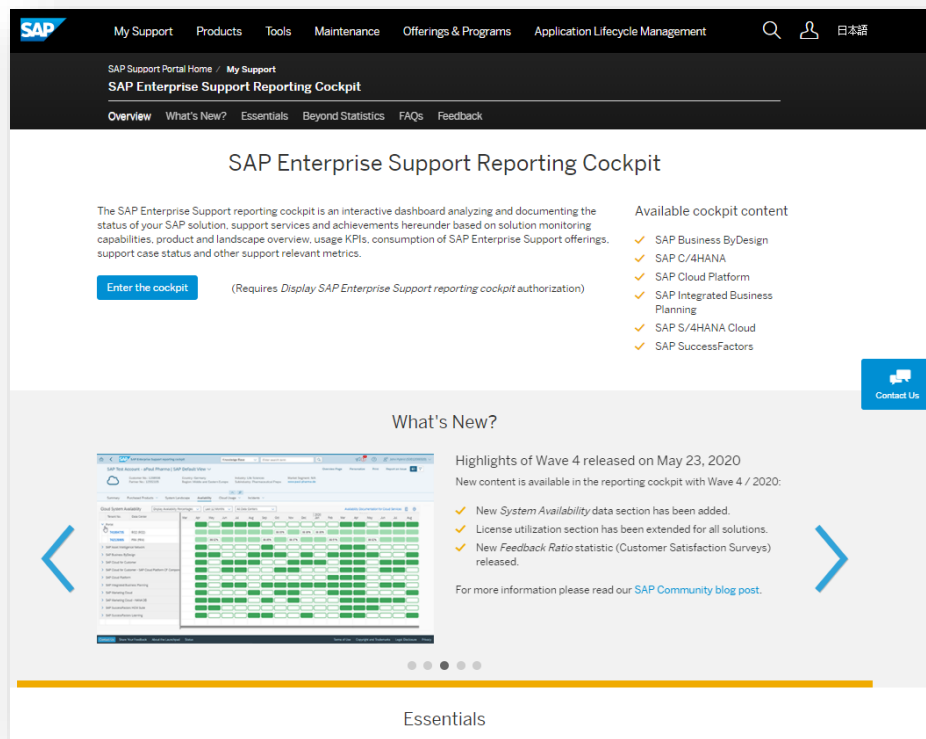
SAP My Support Products Tools Maintenance Offerings & Programs Application Lifecycle Management 日本語

SAP Support Portal Home / My Support

SAP Enterprise Support Reporting Cockpit

Overview What's New? Essentials Beyond Statistics FAQs Feedback

SAP Enterprise Support Reporting Cockpit

The SAP Enterprise Support reporting cockpit is an interactive dashboard analyzing and documenting the status of your SAP solution, support services and achievements hereunder based on solution monitoring capabilities, product and landscape overview, usage KPIs, consumption of SAP Enterprise Support offerings, support case status and other support relevant metrics.

Enter the cockpit (Requires *Display SAP Enterprise Support reporting cockpit* authorization)

Available cockpit content

SAP Business ByDesign
SAP C/4HANA
SAP Cloud Platform
SAP Integrated Business Planning
SAP S/4HANA Cloud
SAP SuccessFactors

Contact Us

What's New?

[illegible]

Highlights of Wave 4 released on May 23, 2020

New content is available in the reporting cockpit with Wave 4 / 2020:

New *System Availability* data section has been added.
License utilization section has been extended for all solutions.
New *Feedback Ratio* statistic (Customer Satisfaction Surveys) released.

For more information please read our SAP Community blog post.

Essentials